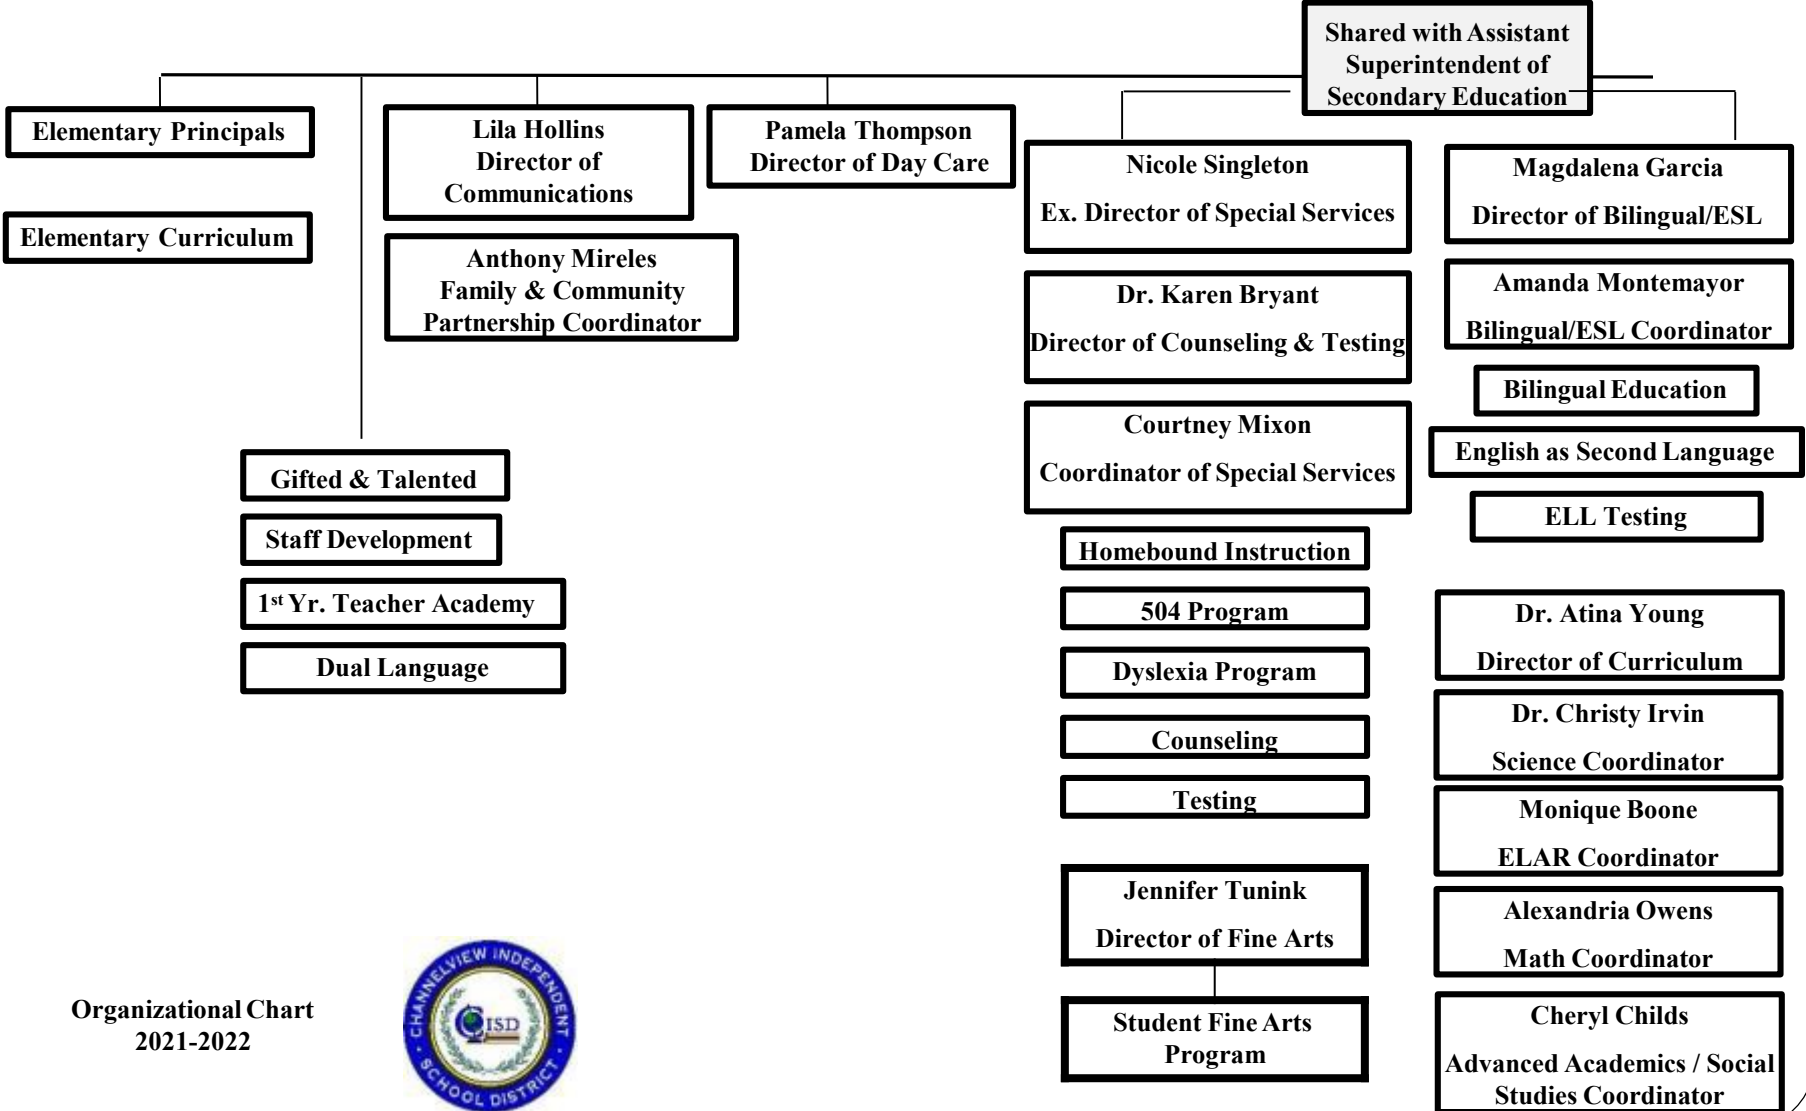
Shared with Assistant Superintendent of Secondary Education

Elementary Principals

Elementary Curriculum

Lila Hollins
Director of Communications

Anthony Mireles
Family & Community Partnership Coordinator

Pamela Thompson
Director of Day Care

Nicole Singleton
Ex. Director of Special Services

Dr. Karen Bryant
Director of Counseling & Testing

Courtney Mixon
Coordinator of Special Services

Homebound Instruction

504 Program

Dyslexia Program

Counseling

Testing

Jennifer Tunink
Director of Fine Arts

Student Fine Arts Program

Magdalena Garcia
Director of Bilingual/ESL

Amanda Montemayor
Bilingual/ESL Coordinator

Bilingual Education

English as Second Language

ELL Testing

Dr. Atina Young
Director of Curriculum

Dr. Christy Irvin
Science Coordinator

Monique Boone
ELAR Coordinator

Alexandria Owens
Math Coordinator

Cheryl Childs
Advanced Academics / Social Studies Coordinator

Gifted & Talented

Staff Development

1st Yr. Teacher Academy

Dual Language

Organizational Chart
2021-2022

CHANNELVIEW INDEPENDENT SCHOOL DISTRICT
CISD